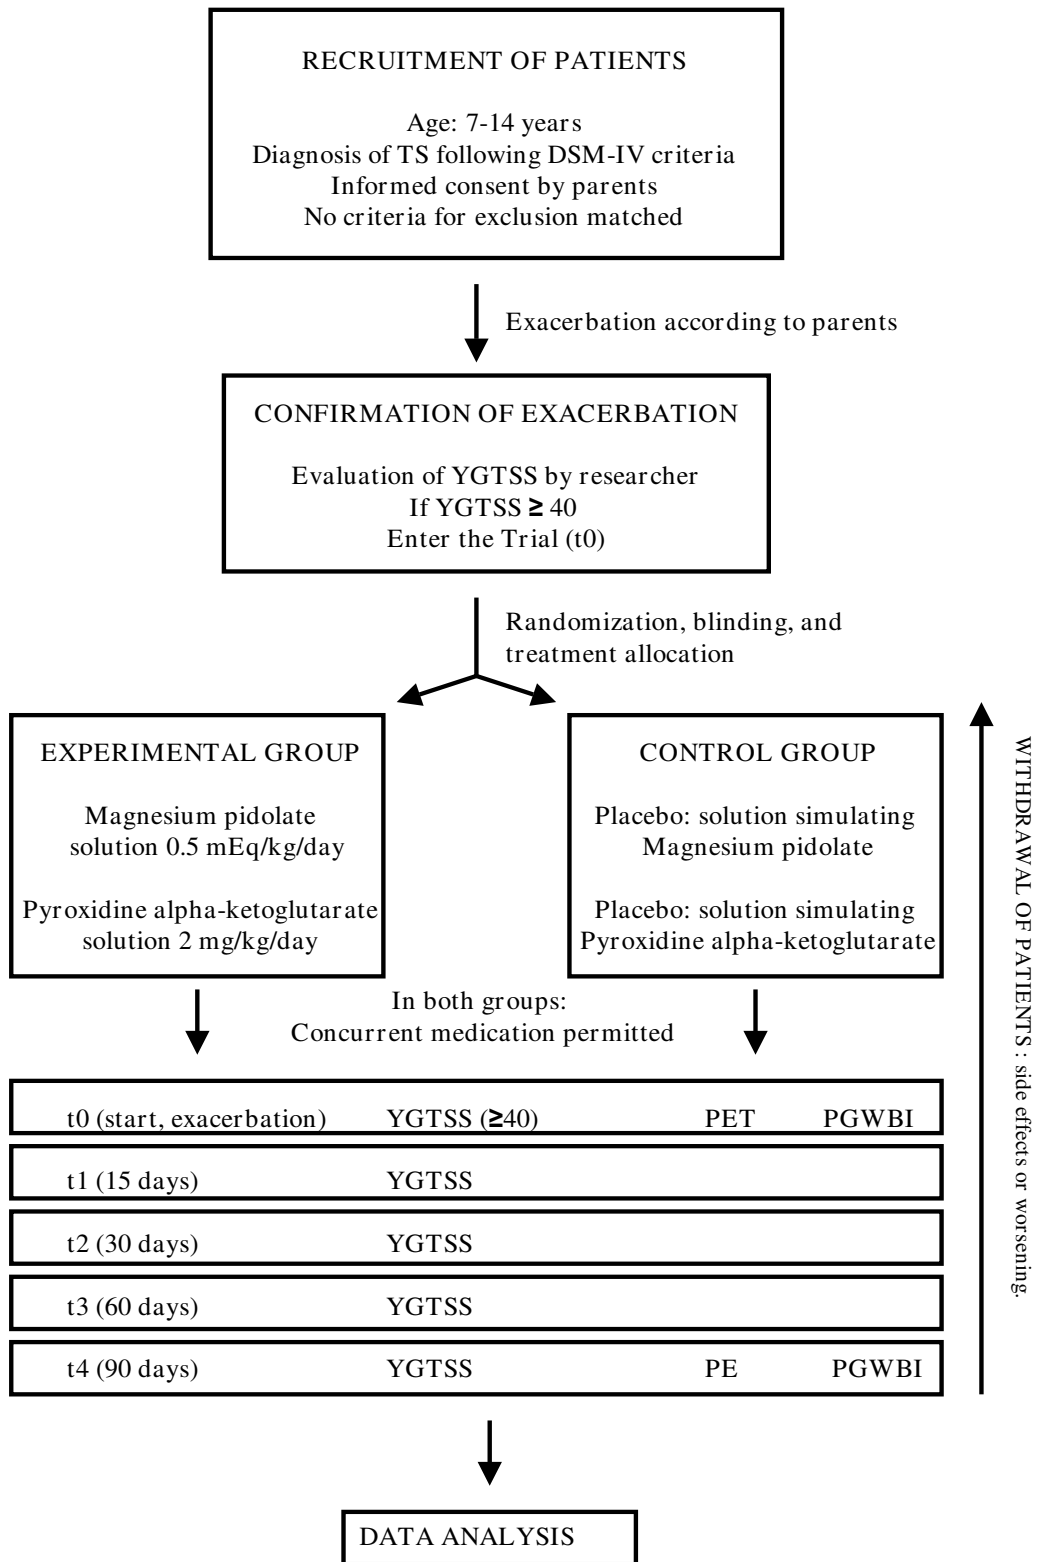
RECRUITMENT OF PATIENTS

Age: 7-14 years
Diagnosis of TS following DSM-IV criteria
Informed consent by parents
No criteria for exclusion matched

Exacerbation according to parents

CONFIRMATION OF EXACERBATION

Evaluation of YGTSS by researcher
If YGTSS $\geq$ 40
Enter the Trial (t0)

Randomization, blinding, and treatment allocation

EXPERIMENTAL GROUP

Magnesium pidolate solution 0.5 mEq/kg/day

Pyroxidine alpha-ketoglutarate solution 2 mg/kg/day

CONTROL GROUP

Placebo: solution simulating Magnesium pidolate

Placebo: solution simulating Pyroxidine alpha-ketoglutarate

WITHDRAWAL OF PATIENTS : side effects or worsening.

In both groups:
Concurrent medication permitted

t0 (start, exacerbation) YGTSS ($\geq$40) PET PGWBI

t1 (15 days) YGTSS

t2 (30 days) YGTSS

t3 (60 days) YGTSS

t4 (90 days) YGTSS PE PGWBI

DATA ANALYSIS